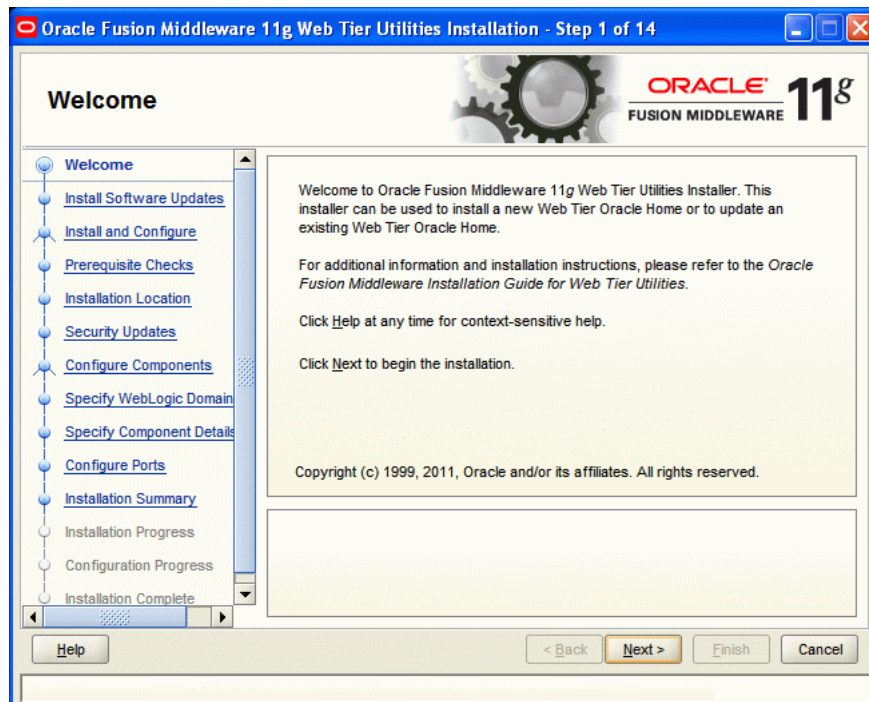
Oracle Fusion Middleware 11g Web Tier Utilities Installation - Step 1 of 14

Welcome

ORACLE
FUSION MIDDLEWARE 11g

Welcome
Install Software Updates
Install and Configure
Prerequisite Checks
Installation Location
Security Updates
Configure Components
Specify WebLogic Domain
Specify Component Details
Configure Ports
Installation Summary
Installation Progress
Configuration Progress
Installation Complete

Welcome to Oracle Fusion Middleware 11g Web Tier Utilities Installer. This installer can be used to install a new Web Tier Oracle Home or to update an existing Web Tier Oracle Home.

For additional information and installation instructions, please refer to the Oracle Fusion Middleware Installation Guide for Web Tier Utilities.

Click Help at any time for context-sensitive help.

Click Next to begin the installation.

Copyright (c) 1999, 2011, Oracle and/or its affiliates. All rights reserved.

Help

< Back

Next >

Finish

Cancel